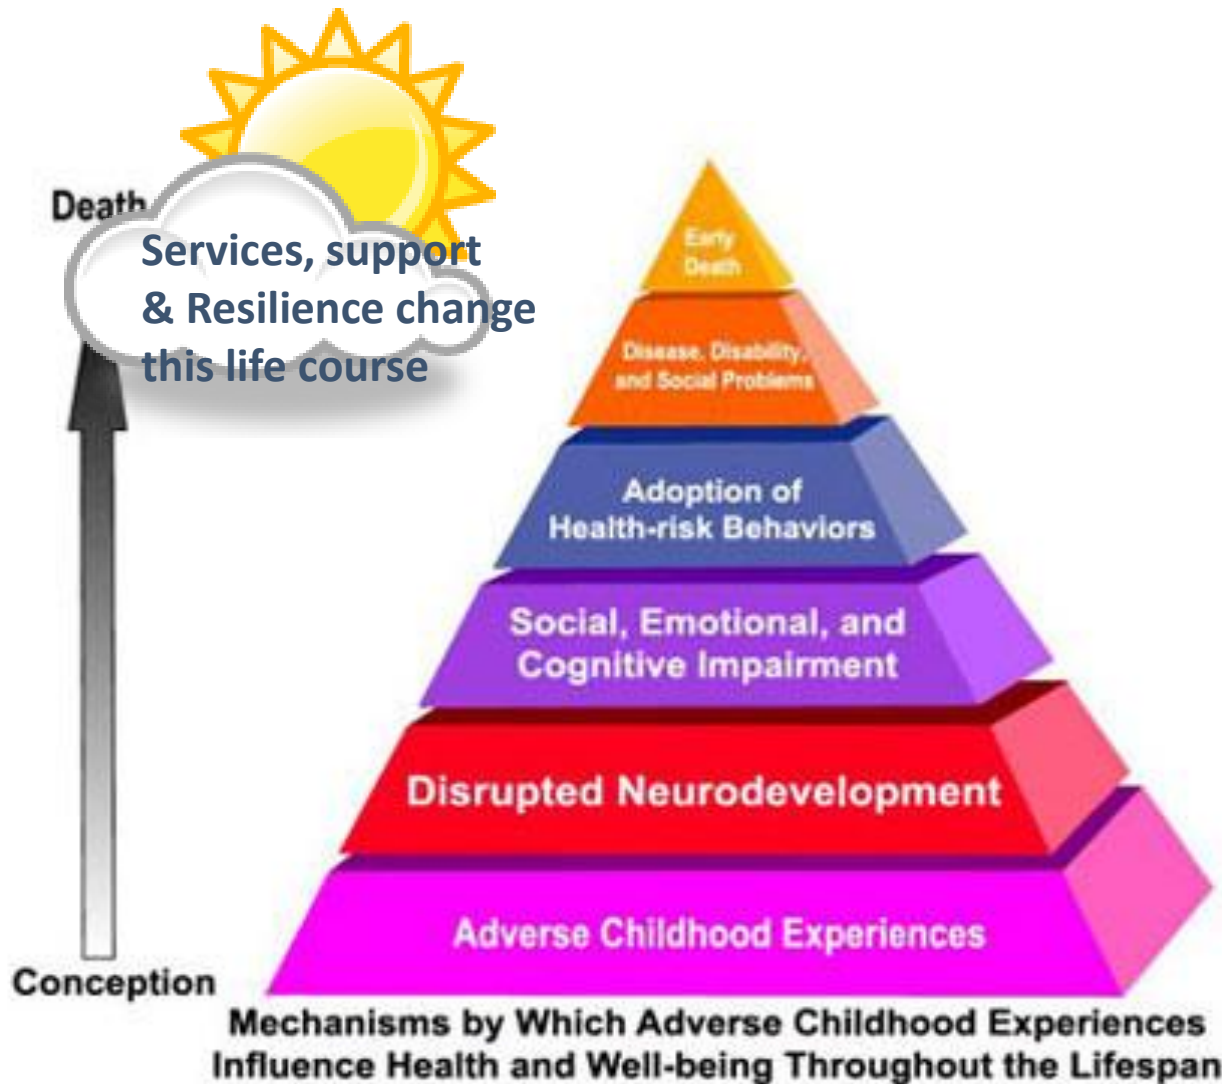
Death

Services, support & Resilience change this life course

Early Death

Disease, Disability, and Social Problems

Adoption of Health-risk Behaviors

Social, Emotional, and Cognitive Impairment

Disrupted Neurodevelopment

Adverse Childhood Experiences

Conception

Mechanisms by Which Adverse Childhood Experiences Influence Health and Well-being Throughout the Lifespan